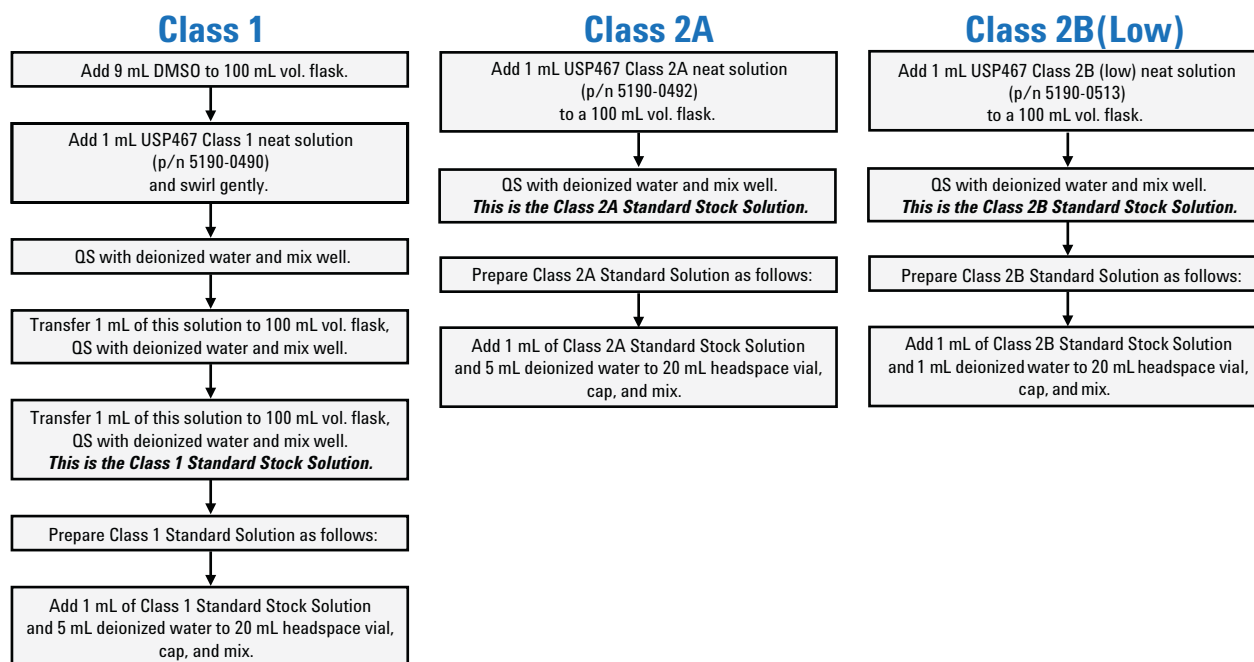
Class 1

Add 9 mL DMSO to 100 mL vol. flask.

Add 1 mL USP467 Class 1 neat solution (p/n 5190-0490) and swirl gently.

QS with deionized water and mix well.

Transfer 1 mL of this solution to 100 mL vol. flask, QS with deionized water and mix well.

Transfer 1 mL of this solution to 100 mL vol. flask, QS with deionized water and mix well. ***This is the Class 1 Standard Stock Solution.***

Prepare Class 1 Standard Solution as follows:

Add 1 mL of Class 1 Standard Stock Solution and 5 mL deionized water to 20 mL headspace vial, cap, and mix.

Class 2A

Add 1 mL USP467 Class 2A neat solution (p/n 5190-0492) to a 100 mL vol. flask.

QS with deionized water and mix well. ***This is the Class 2A Standard Stock Solution.***

Prepare Class 2A Standard Solution as follows:

Add 1 mL of Class 2A Standard Stock Solution and 5 mL deionized water to 20 mL headspace vial, cap, and mix.

Class 2B(Low)

Add 1 mL USP467 Class 2B (low) neat solution (p/n 5190-0513) to a 100 mL vol. flask.

QS with deionized water and mix well. ***This is the Class 2B Standard Stock Solution.***

Prepare Class 2B Standard Solution as follows:

Add 1 mL of Class 2B Standard Stock Solution and 1 mL deionized water to 20 mL headspace vial, cap, and mix.